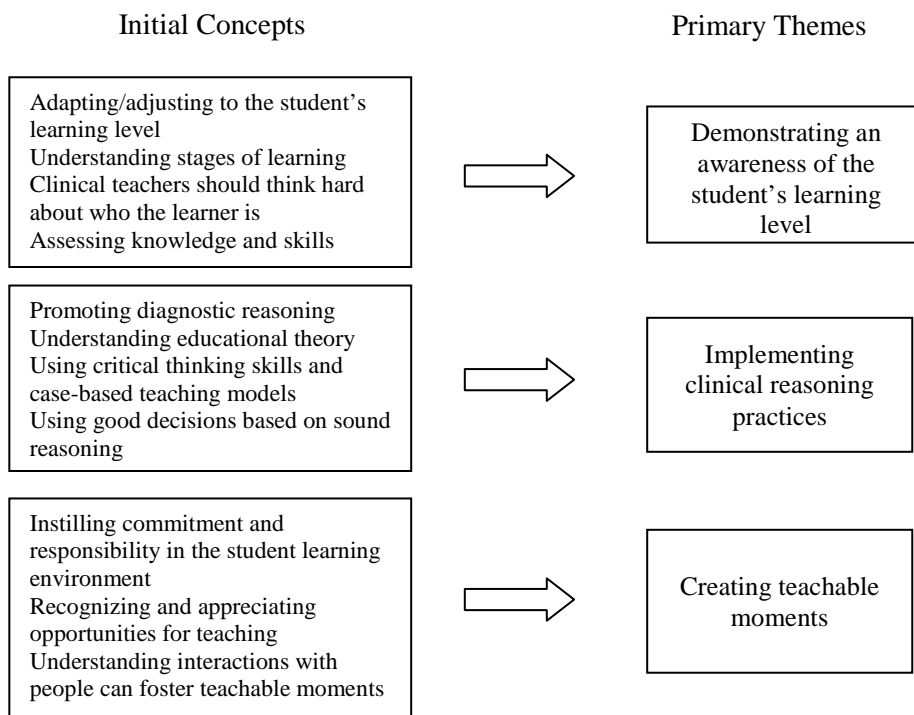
Initial Concepts

Primary Themes

Adapting/adjusting to the student's learning level
Understanding stages of learning
Clinical teachers should think hard about who the learner is
Assessing knowledge and skills

Demonstrating an awareness of the student's learning level

Promoting diagnostic reasoning
Understanding educational theory
Using critical thinking skills and case-based teaching models
Using good decisions based on sound reasoning

Implementing clinical reasoning practices

Instilling commitment and responsibility in the student learning environment
Recognizing and appreciating opportunities for teaching
Understanding interactions with people can foster teachable moments

Creating teachable moments